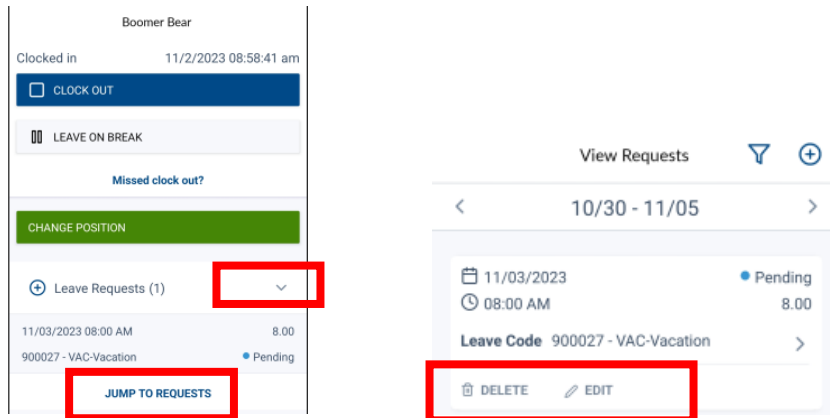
Boomer Bear

Clocked in 11/2/2023 08:58:41 am

CLOCK OUT

LEAVE ON BREAK

Missed clock out?

CHANGE POSITION

Leave Requests (1)

11/03/2023 08:00 AM 8.00

900027 - VAC-Vacation Pending

JUMP TO REQUESTS

View Requests

10/30 - 11/05

11/03/2023 Pending

08:00 AM 8.00

Leave Code 900027 - VAC-Vacation

DELETE EDIT